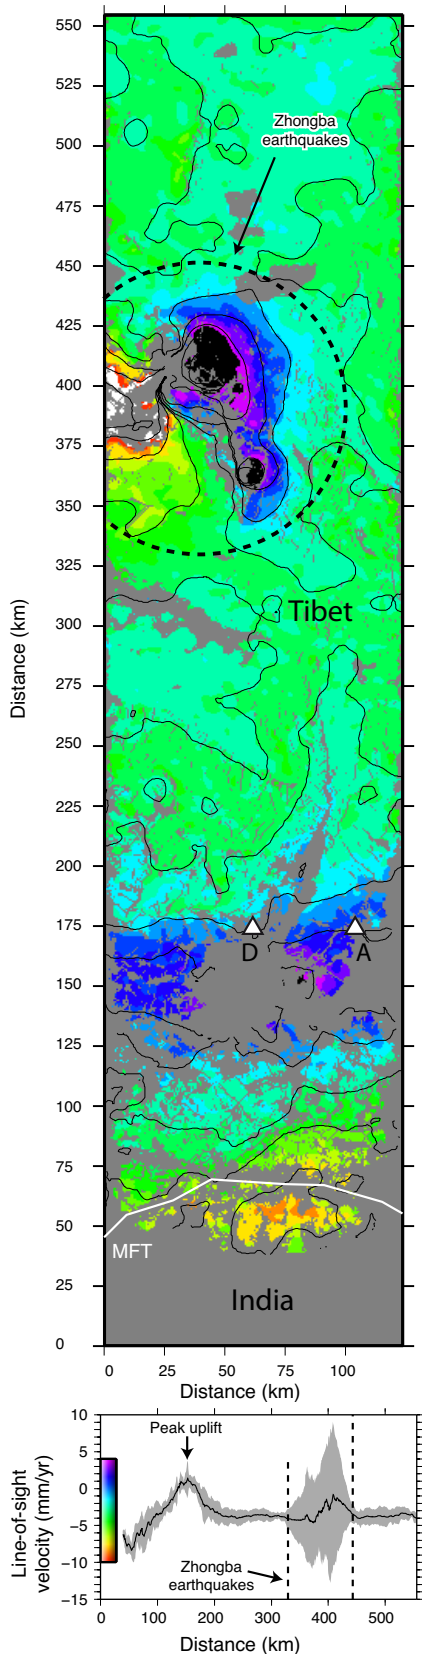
550
525
500
475
450
425
400
375
350
325
300
275
250
225
200
175
150
125
100
75
50
25
0

Distance (km)

Zhongba earthquakes

Tibet

D
A

MFT

India

0 25 50 75 100

Distance (km)

10
5
0
−5
−10
−15

Line-of-sight velocity (mm/yr)

Peak uplift

Zhongba earthquakes

0 100 200 300 400 500

Distance (km)